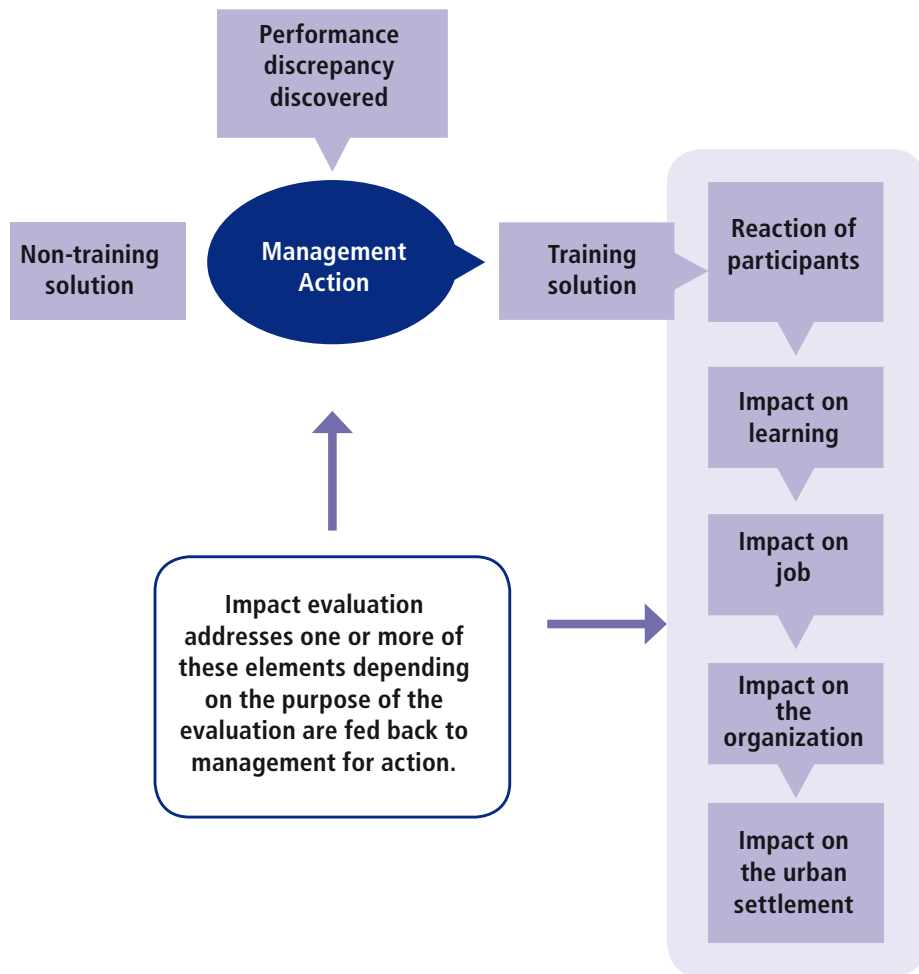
Performance discrepancy discovered

Non-training solution

Management Action

Training solution

Reaction of participants

Impact on learning

Impact on job

Impact on the organization

Impact on the urban settlement

Impact evaluation addresses one or more of these elements depending on the purpose of the evaluation are fed back to management for action.